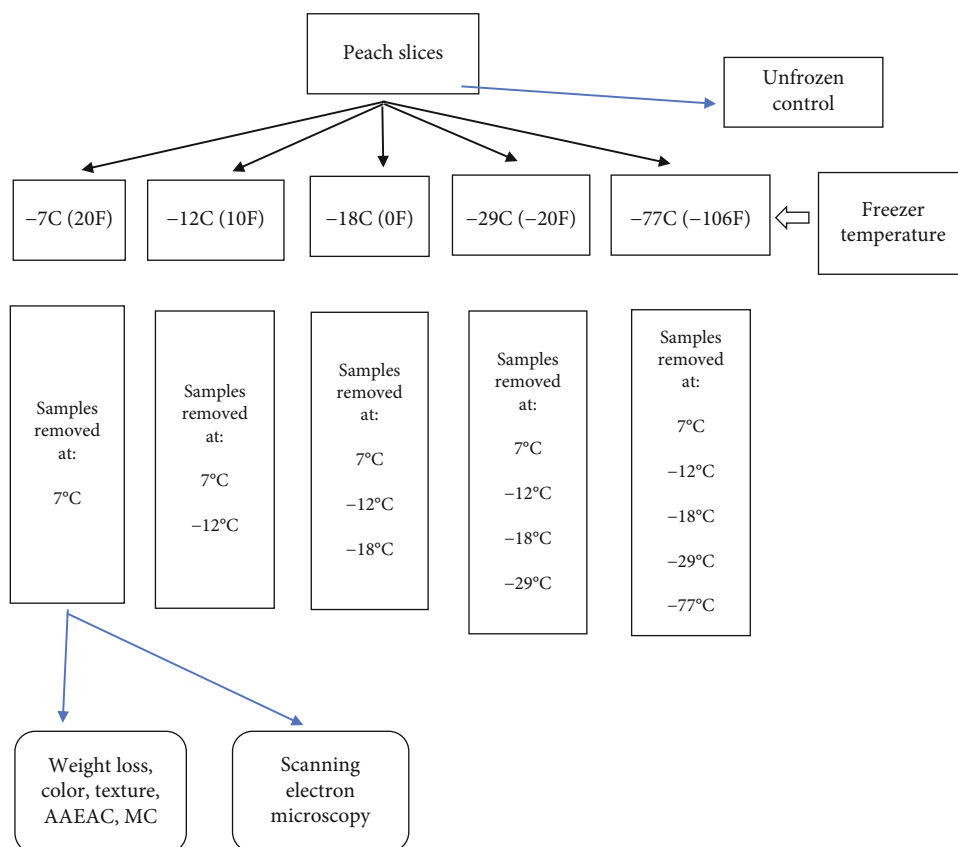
Peach slices

Unfrozen control

−7C (20F)

−12C (10F)

−18C (0F)

−29C (−20F)

−77C (−106F)

Freezer temperature

Samples removed at:

7°C

Samples removed at:

7°C

−12°C

Samples removed at:

7°C

−12°C

−18°C

Samples removed at:

7°C

−12°C

−18°C

−29°C

Samples removed at:

7°C

−12°C

−18°C

−29°C

−77°C

Weight loss, color, texture, AAEAC, MC

Scanning electron microscopy